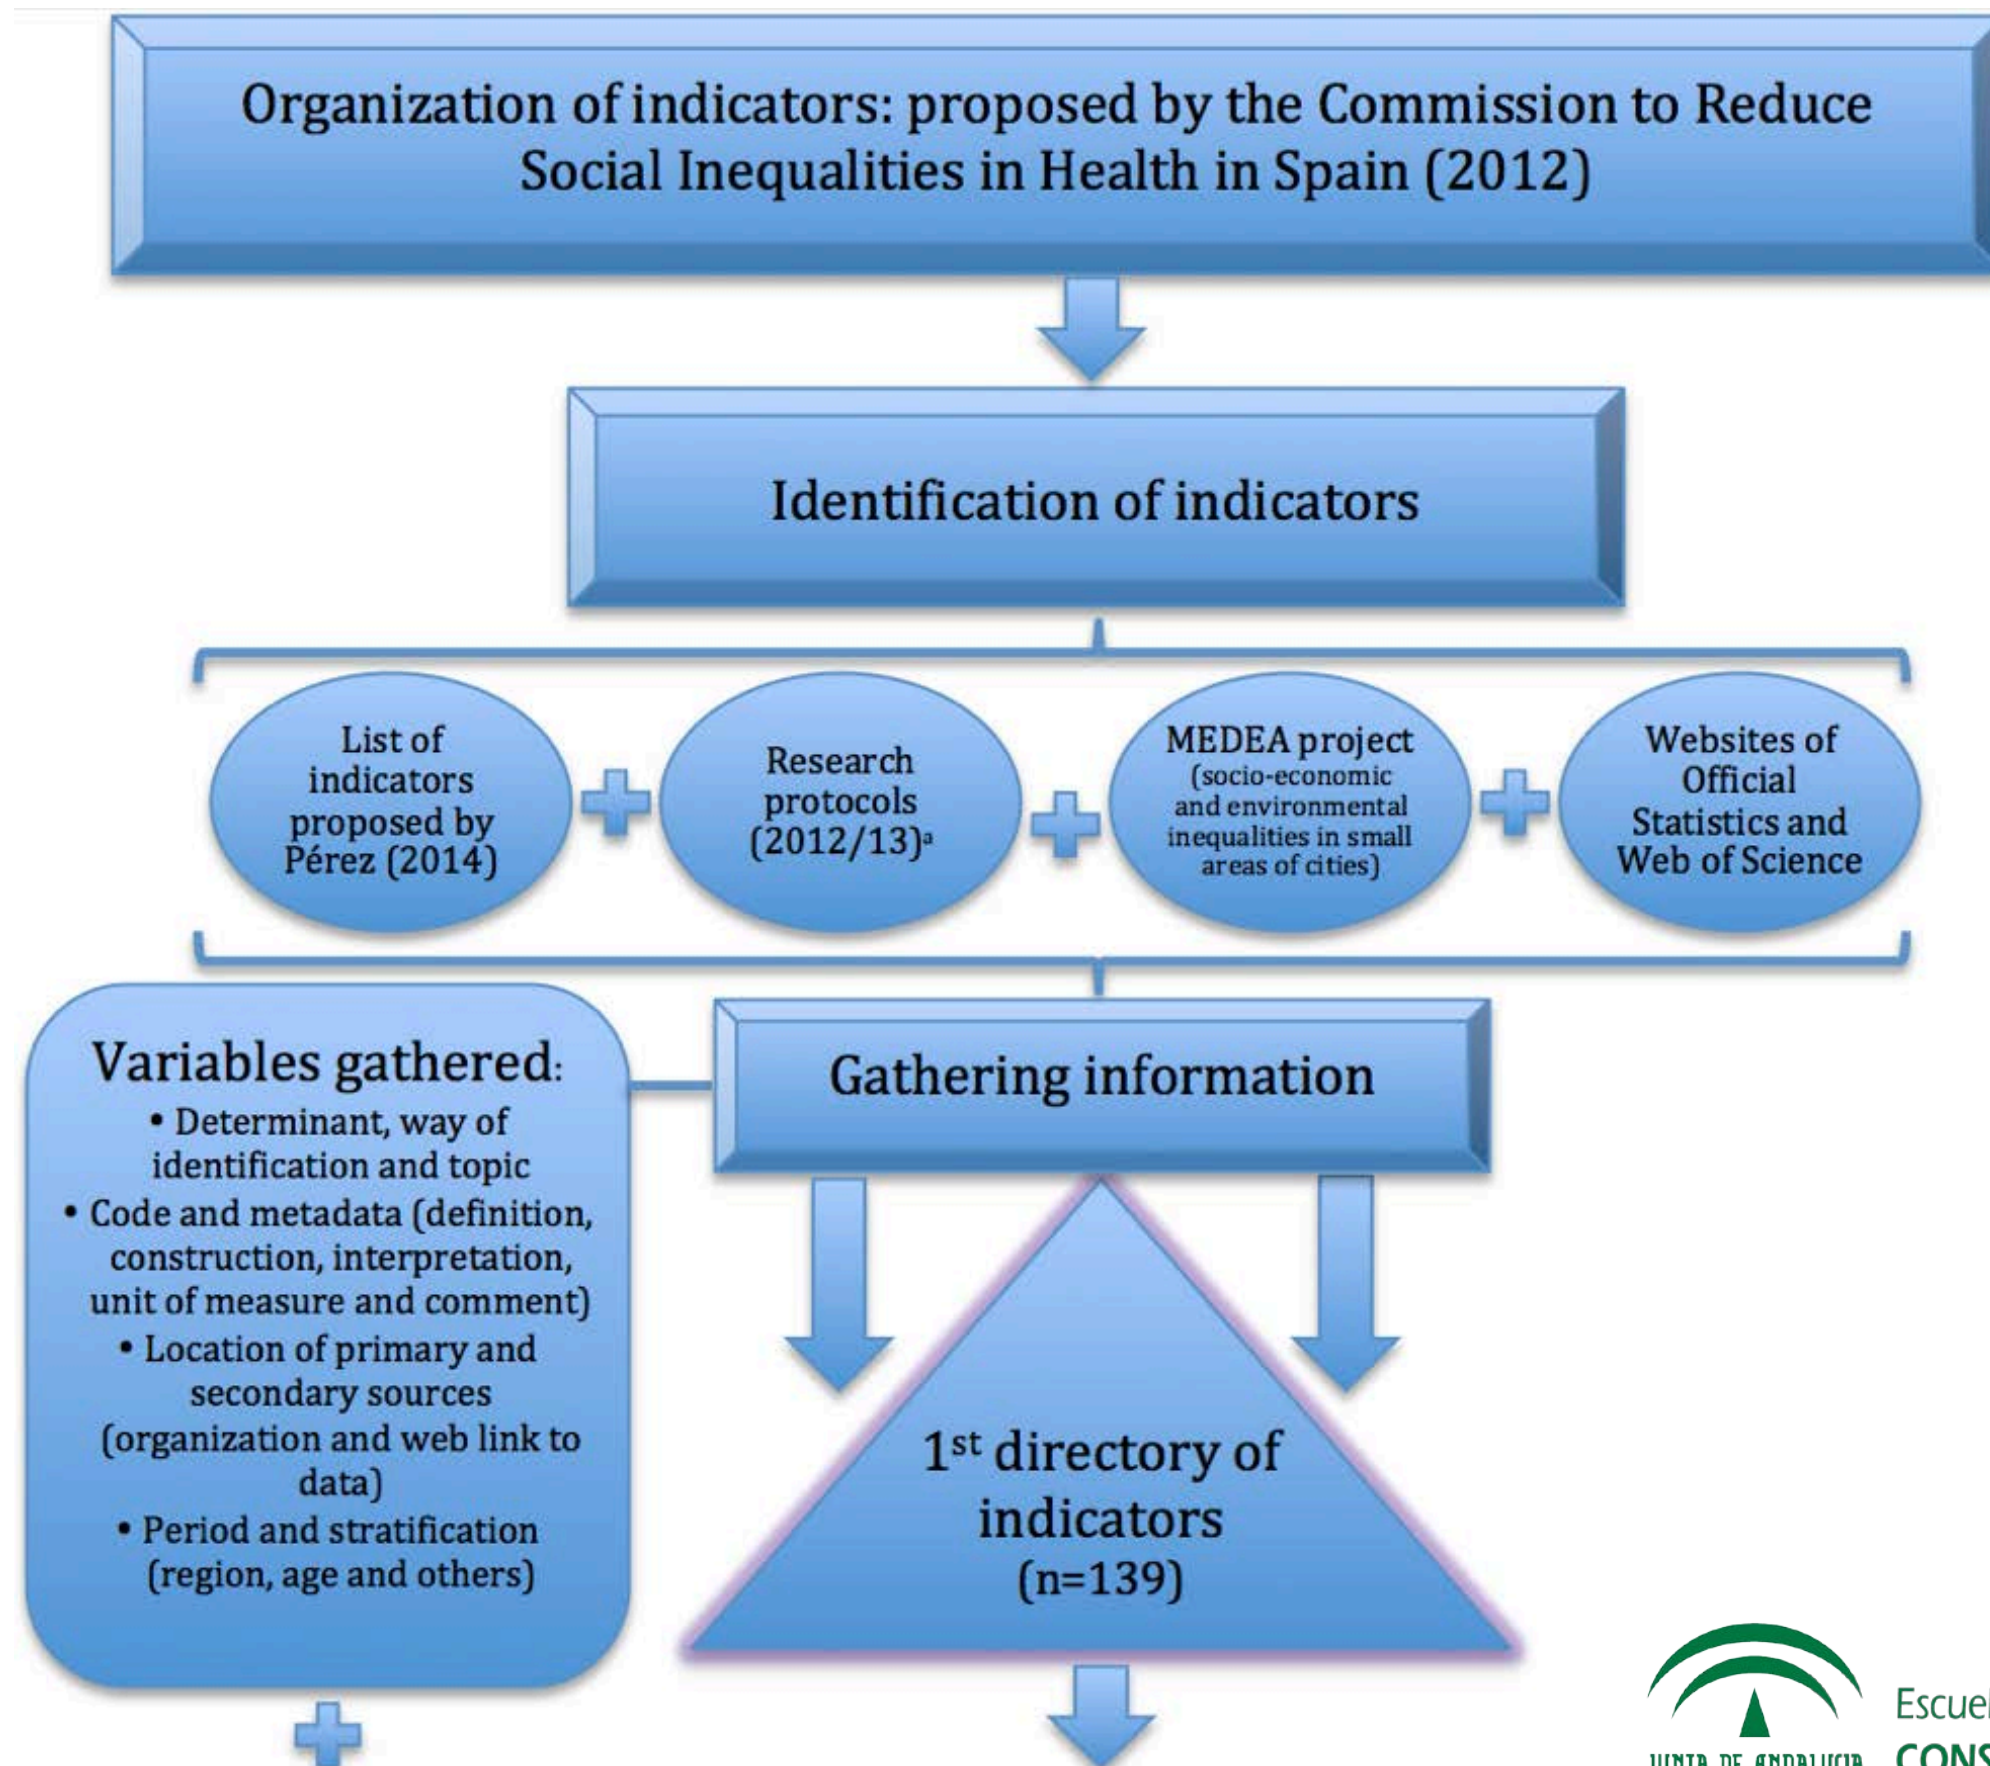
Organization of indicators: proposed by the Commission to Reduce Social Inequalities in Health in Spain (2012)

Identification of indicators

List of indicators proposed by Pérez (2014)

Research protocols (2012/13)$^a$

MEDEA project (socio-economic and environmental inequalities in small areas of cities)

Websites of Official Statistics and Web of Science

Variables gathered:
• Determinant, way of identification and topic
• Code and metadata (definition, construction, interpretation, unit of measure and comment)
• Location of primary and secondary sources (organization and web link to data)
• Period and stratification (region, age and others)

Gathering information

1$^{st}$ directory of indicators (n=139)

JUNTA DE ANDALUCIA

Escuel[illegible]
CONS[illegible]